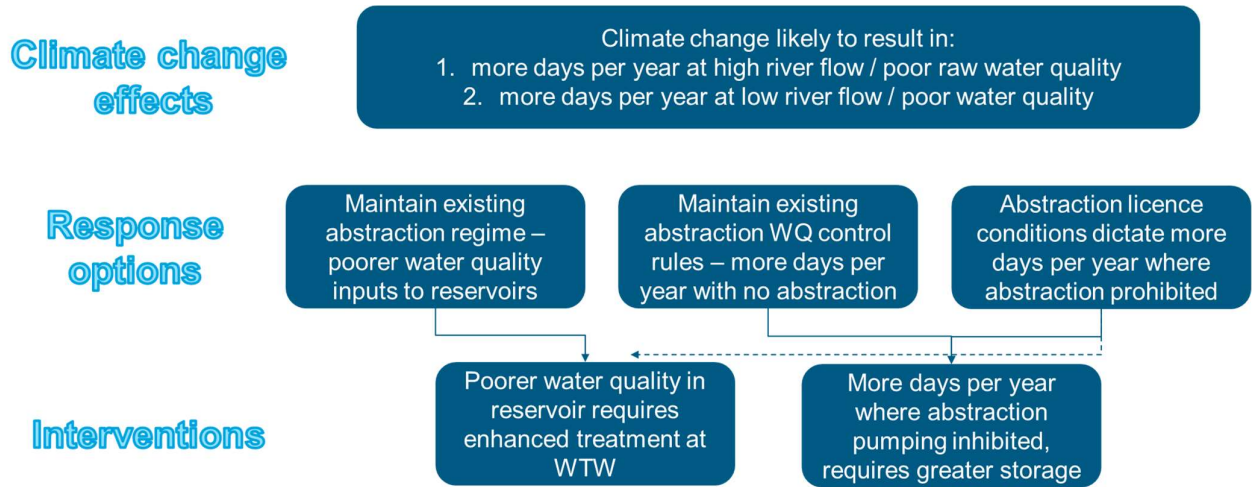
Climate change effects

Climate change likely to result in:
1. more days per year at high river flow / poor raw water quality
2. more days per year at low river flow / poor water quality

Response options

Maintain existing abstraction regime – poorer water quality inputs to reservoirs

Maintain existing abstraction WQ control rules – more days per year with no abstraction

Abstraction licence conditions dictate more days per year where abstraction prohibited

Interventions

Poorer water quality in reservoir requires enhanced treatment at WTW

More days per year where abstraction pumping inhibited, requires greater storage